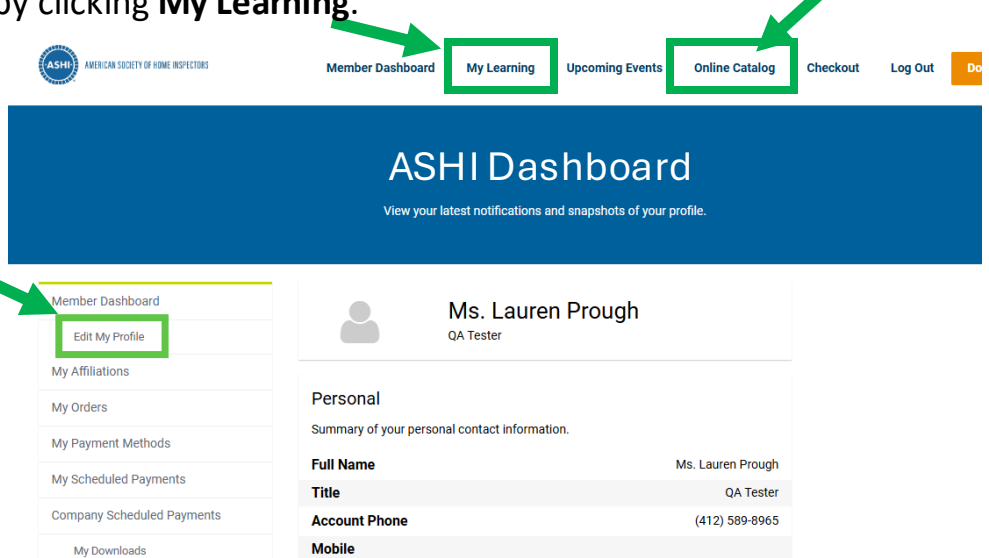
by clicking **My Learning**.

ASHI AMERICAN SOCIETY OF HOME INSPECTORS

Member Dashboard My Learning Upcoming Events Online Catalog Checkout Log Out Do

ASHI Dashboard

View your latest notifications and snapshots of your profile.

Member Dashboard
Edit My Profile
My Affiliations
My Orders
My Payment Methods
My Scheduled Payments
Company Scheduled Payments
My Downloads

Ms. Lauren Prough
QA Tester

Personal

Summary of your personal contact information.

| Full Name | Ms. Lauren Prough |
|---|---|
| Title | QA Tester |
| Account Phone | (412) 589-8965 |
| Mobile | |